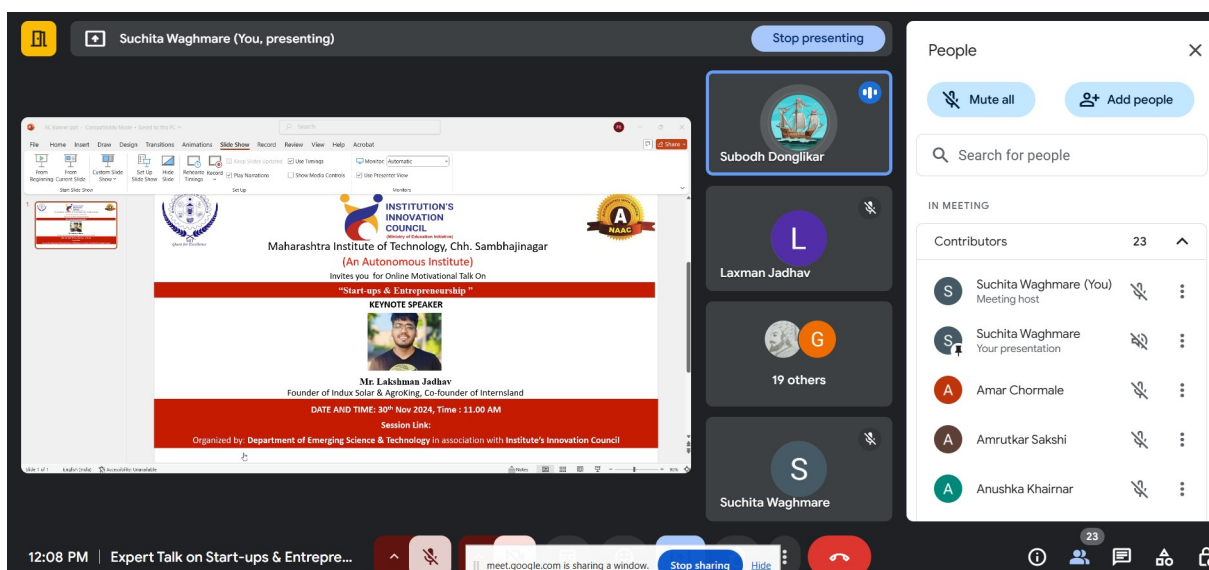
Suchita Waghmare (You, presenting)

Stop presenting

File Home Insert Draw Design Transitions Animations Slide Show Record Review View Help Acrobat

Share

From Beginning From Current Slide Custom Slide Show Set Up Slide Show Hide Slide Rehearse Timings Record Play Narrations Use Timings Show Media Controls Monitor: Automatic Use Presenter View

Start Slide Show Set Up Monitors

INSTITUTION'S INNOVATION COUNCIL
(Ministry of Education Initiative)

NAAC A

Maharashtra Institute of Technology, Chh. Sambhajinagar

(An Autonomous Institute)

Invites you for Online Motivational Talk On

"Start-ups & Entrepreneurship"

KEYNOTE SPEAKER

Mr. Lakshman Jadhav

Founder of Indux Solar & AgroKing, Co-founder of Internsland

DATE AND TIME: 30th Nov 2024, Time : 11.00 AM

Session Link:

Organized by: Department of Emerging Science & Technology in association with Institute's Innovation Council

Slide 1 of 1 English (India) Accessibility: Unavailable Notes

Subodh Donglikar

L

Laxman Jadhav

G

19 others

S

Suchita Waghmare

People

Mute all

Add people

Search for people

IN MEETING

Contributors 23

Suchita Waghmare (You)
Meeting host

Suchita Waghmare
Your presentation

Amar Chormale

Amrutkar Sakshi

Anushka Khairnar

12:08 PM | Expert Talk on Start-ups & Entrepre...

meet.google.com is sharing a window. Stop sharing Hide

23